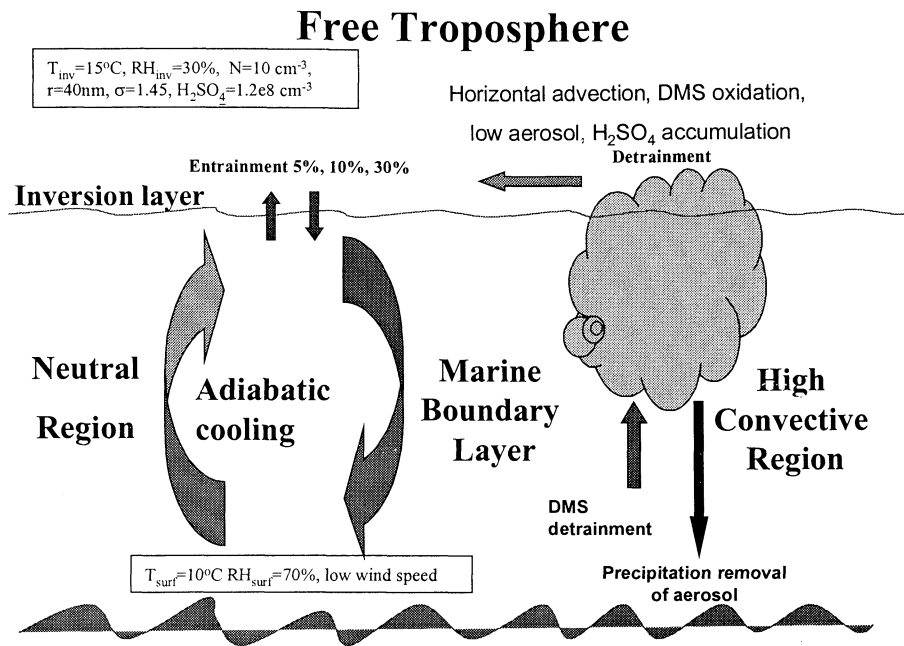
Free Troposphere

$T_{inv}$=15°C, $RH_{inv}$=30%, N=10 $cm^{-3}$, r=40nm, σ=1.45, $H_2SO_4$=1.2e8 $cm^{-3}$

Horizontal advection, DMS oxidation, low aerosol, $H_2SO_4$ accumulation

Detrainment

Entrainment 5%, 10%, 30%

Inversion layer

Neutral Region

Adiabatic cooling

Marine Boundary Layer

High Convective Region

DMS detrainment

$T_{surf}$=10°C $RH_{surf}$=70%, low wind speed

Precipitation removal of aerosol